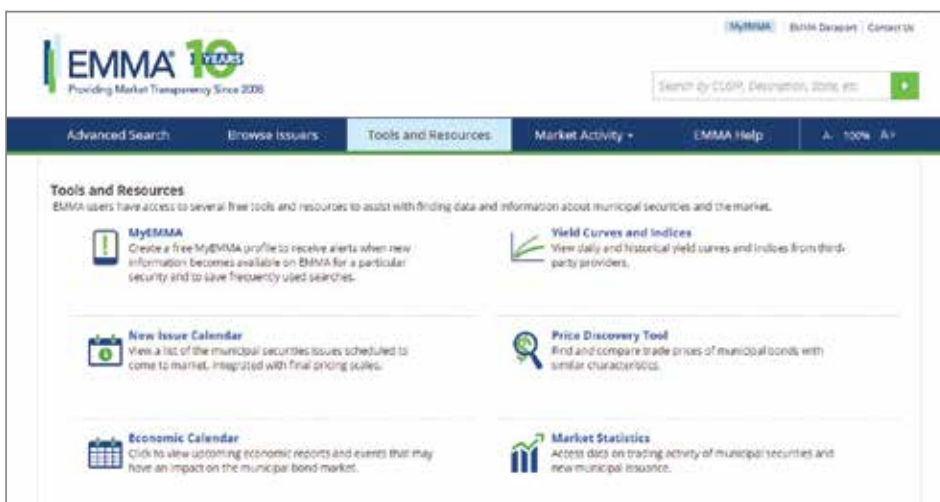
MyEMMA | EMMA Dataport | Contact Us

EMMA 10 YEARS
Providing Market Transparency Since 2008

Search by CUSIP, Description, State, etc.

Advanced Search | Browse Issuers | Tools and Resources | Market Activity | EMMA Help | A- 100% A+

Tools and Resources
EMMA users have access to several free tools and resources to assist with finding data and information about municipal securities and the market.

MyEMMA
Create a free MyEMMA profile to receive alerts when new information becomes available on EMMA for a particular security and to save frequently used searches.

Yield Curves and Indices
View daily and historical yield curves and indices from third-party providers.

New Issue Calendar
View a list of the municipal securities issues scheduled to come to market, integrated with final pricing scales.

Price Discovery Tool
Find and compare trade prices of municipal bonds with similar characteristics.

Economic Calendar
Click to view upcoming economic reports and events that may have an impact on the municipal bond market.

Market Statistics
Access data on trading activity of municipal securities and new municipal issuance.